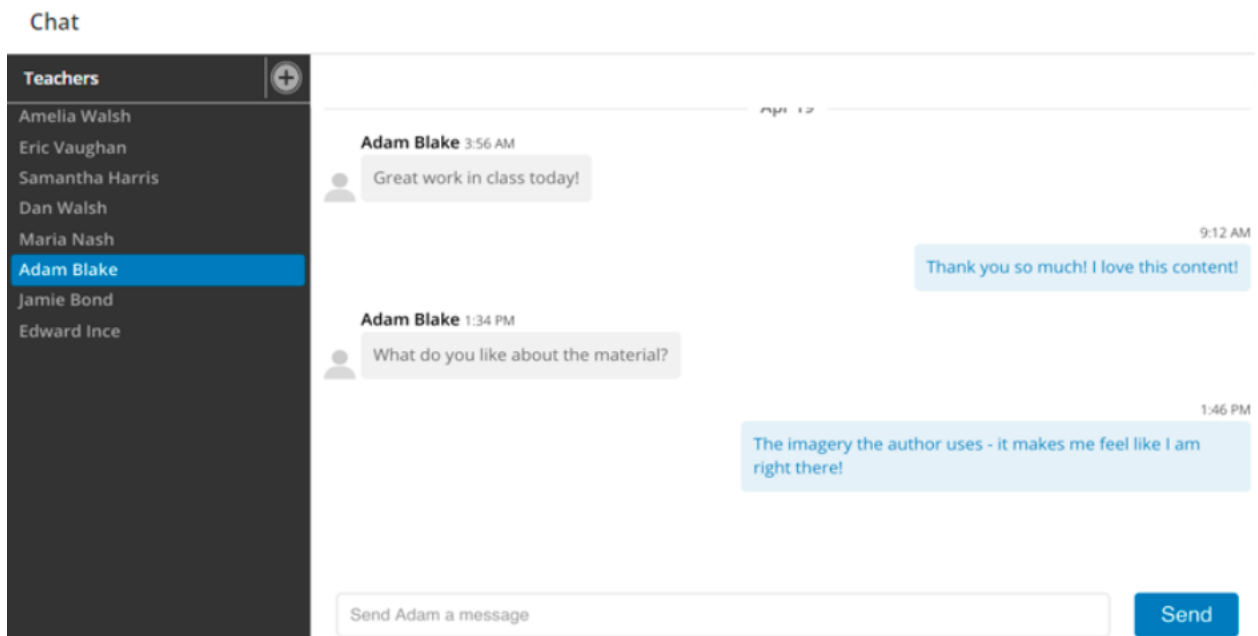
Chat

Teachers

Amelia Walsh
Eric Vaughan
Samantha Harris
Dan Walsh
Maria Nash
Adam Blake
Jamie Bond
Edward Ince

Apr 19

Adam Blake 3:56 AM
Great work in class today!

9:12 AM
Thank you so much! I love this content!

Adam Blake 1:34 PM
What do you like about the material?

1:46 PM
The imagery the author uses - it makes me feel like I am right there!

Send Adam a message

Send